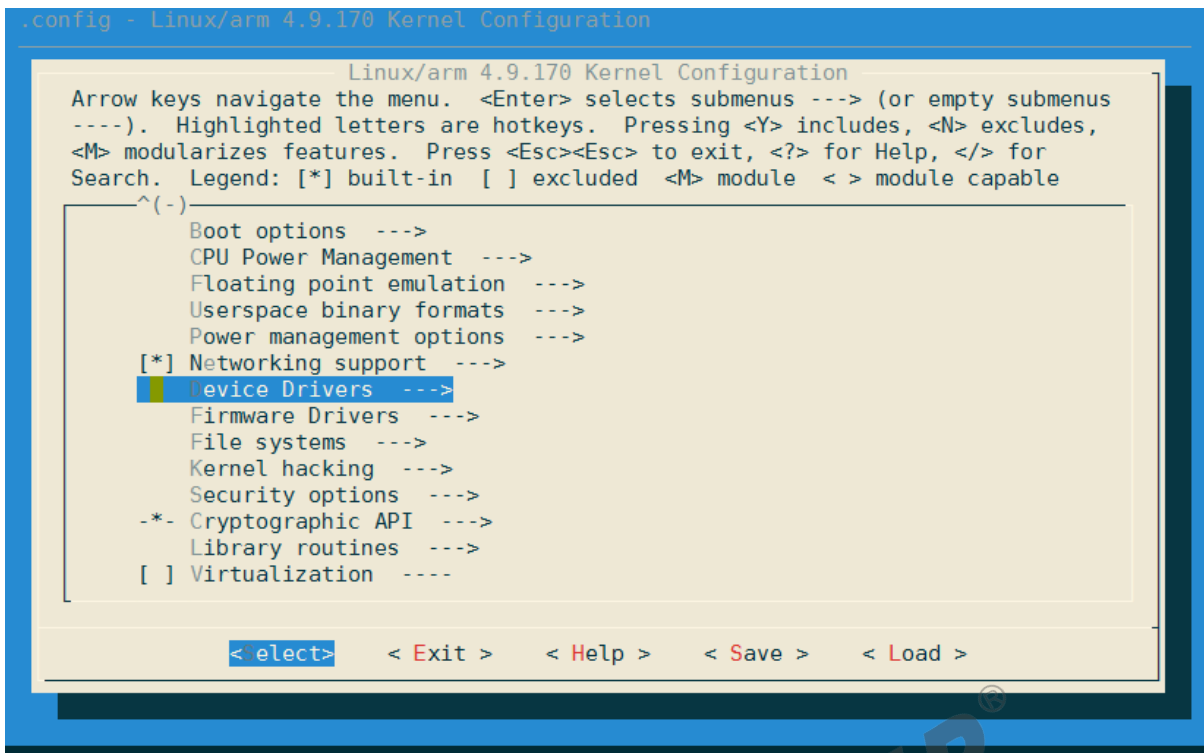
.config - Linux/arm 4.9.170 Kernel Configuration

Linux/arm 4.9.170 Kernel Configuration

Arrow keys navigate the menu. <Enter> selects submenus ---> (or empty submenus ----). Highlighted letters are hotkeys. Pressing <Y> includes, <N> excludes, <M> modularizes features. Press <Esc><Esc> to exit, <?> for Help, </> for Search. Legend: [*] built-in [ ] excluded <M> module < > module capable

^(-)

Boot options --->
CPU Power Management --->
Floating point emulation --->
Userspace binary formats --->
Power management options --->
[*] Networking support --->
Device Drivers --->
Firmware Drivers --->
File systems --->
Kernel hacking --->
Security options --->
-*- Cryptographic API --->
Library routines --->
[ ] Virtualization ----

<Select> < Exit > < Help > < Save > < Load >